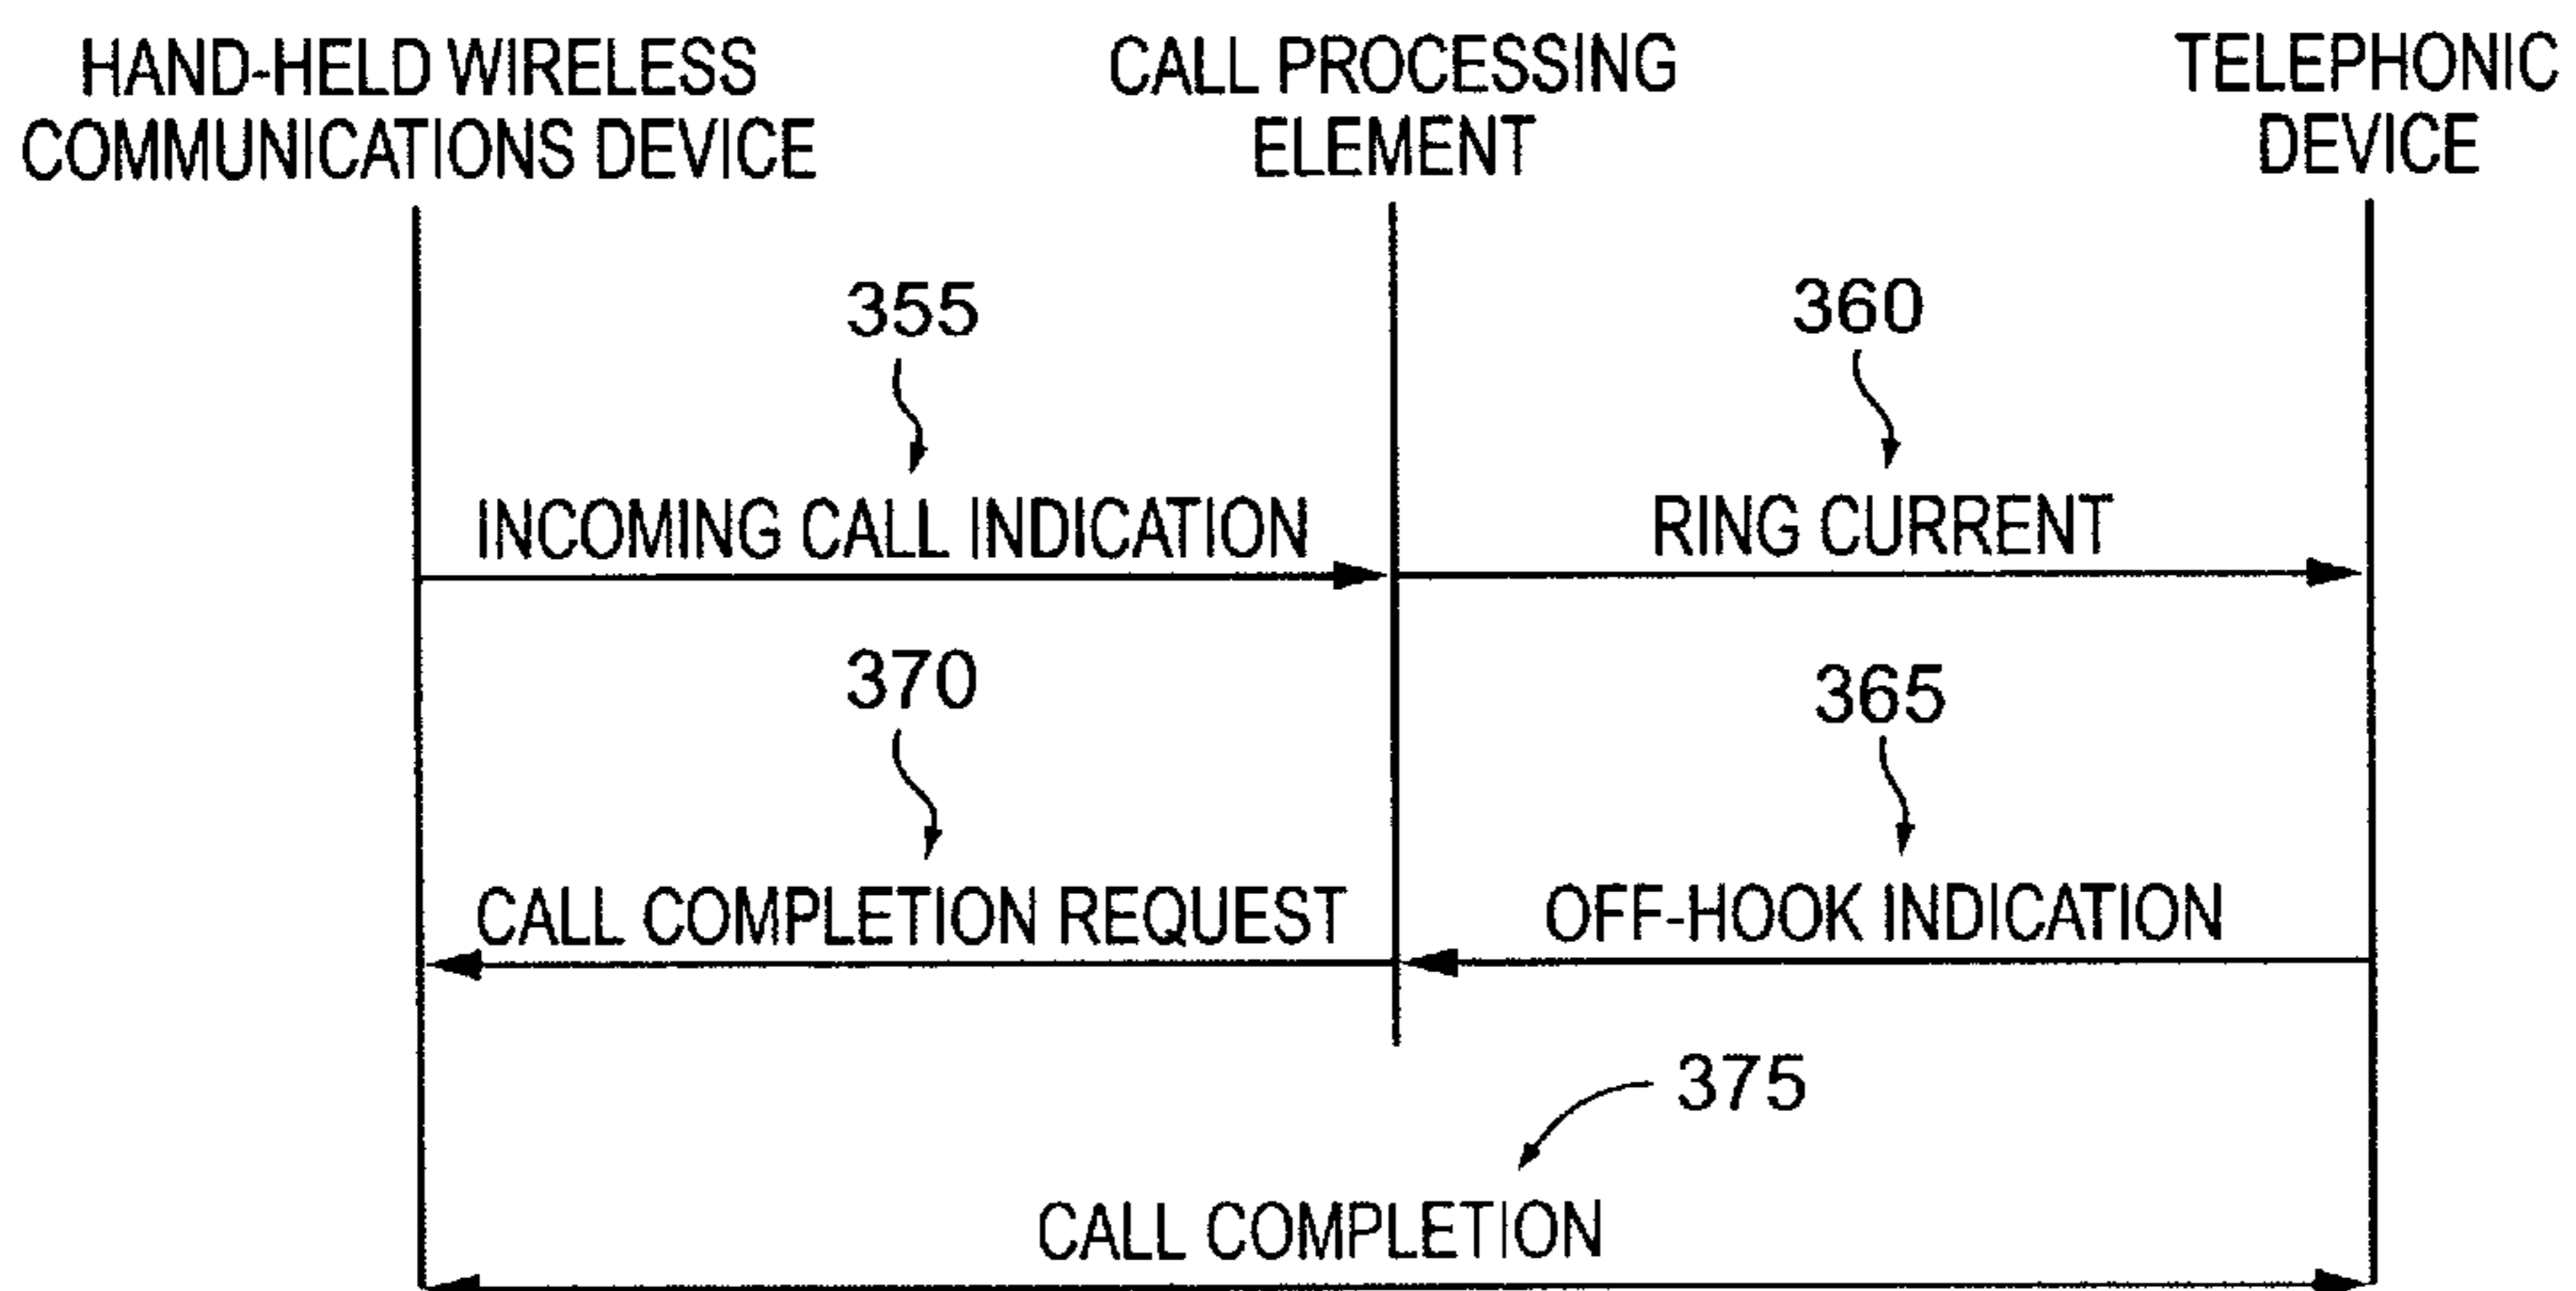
HAND-HELD WIRELESS COMMUNICATIONS DEVICE

CALL PROCESSING ELEMENT

TELEPHONIC DEVICE

355

INCOMING CALL INDICATION

360

RING CURRENT

370

CALL COMPLETION REQUEST

365

OFF-HOOK INDICATION

375

CALL COMPLETION